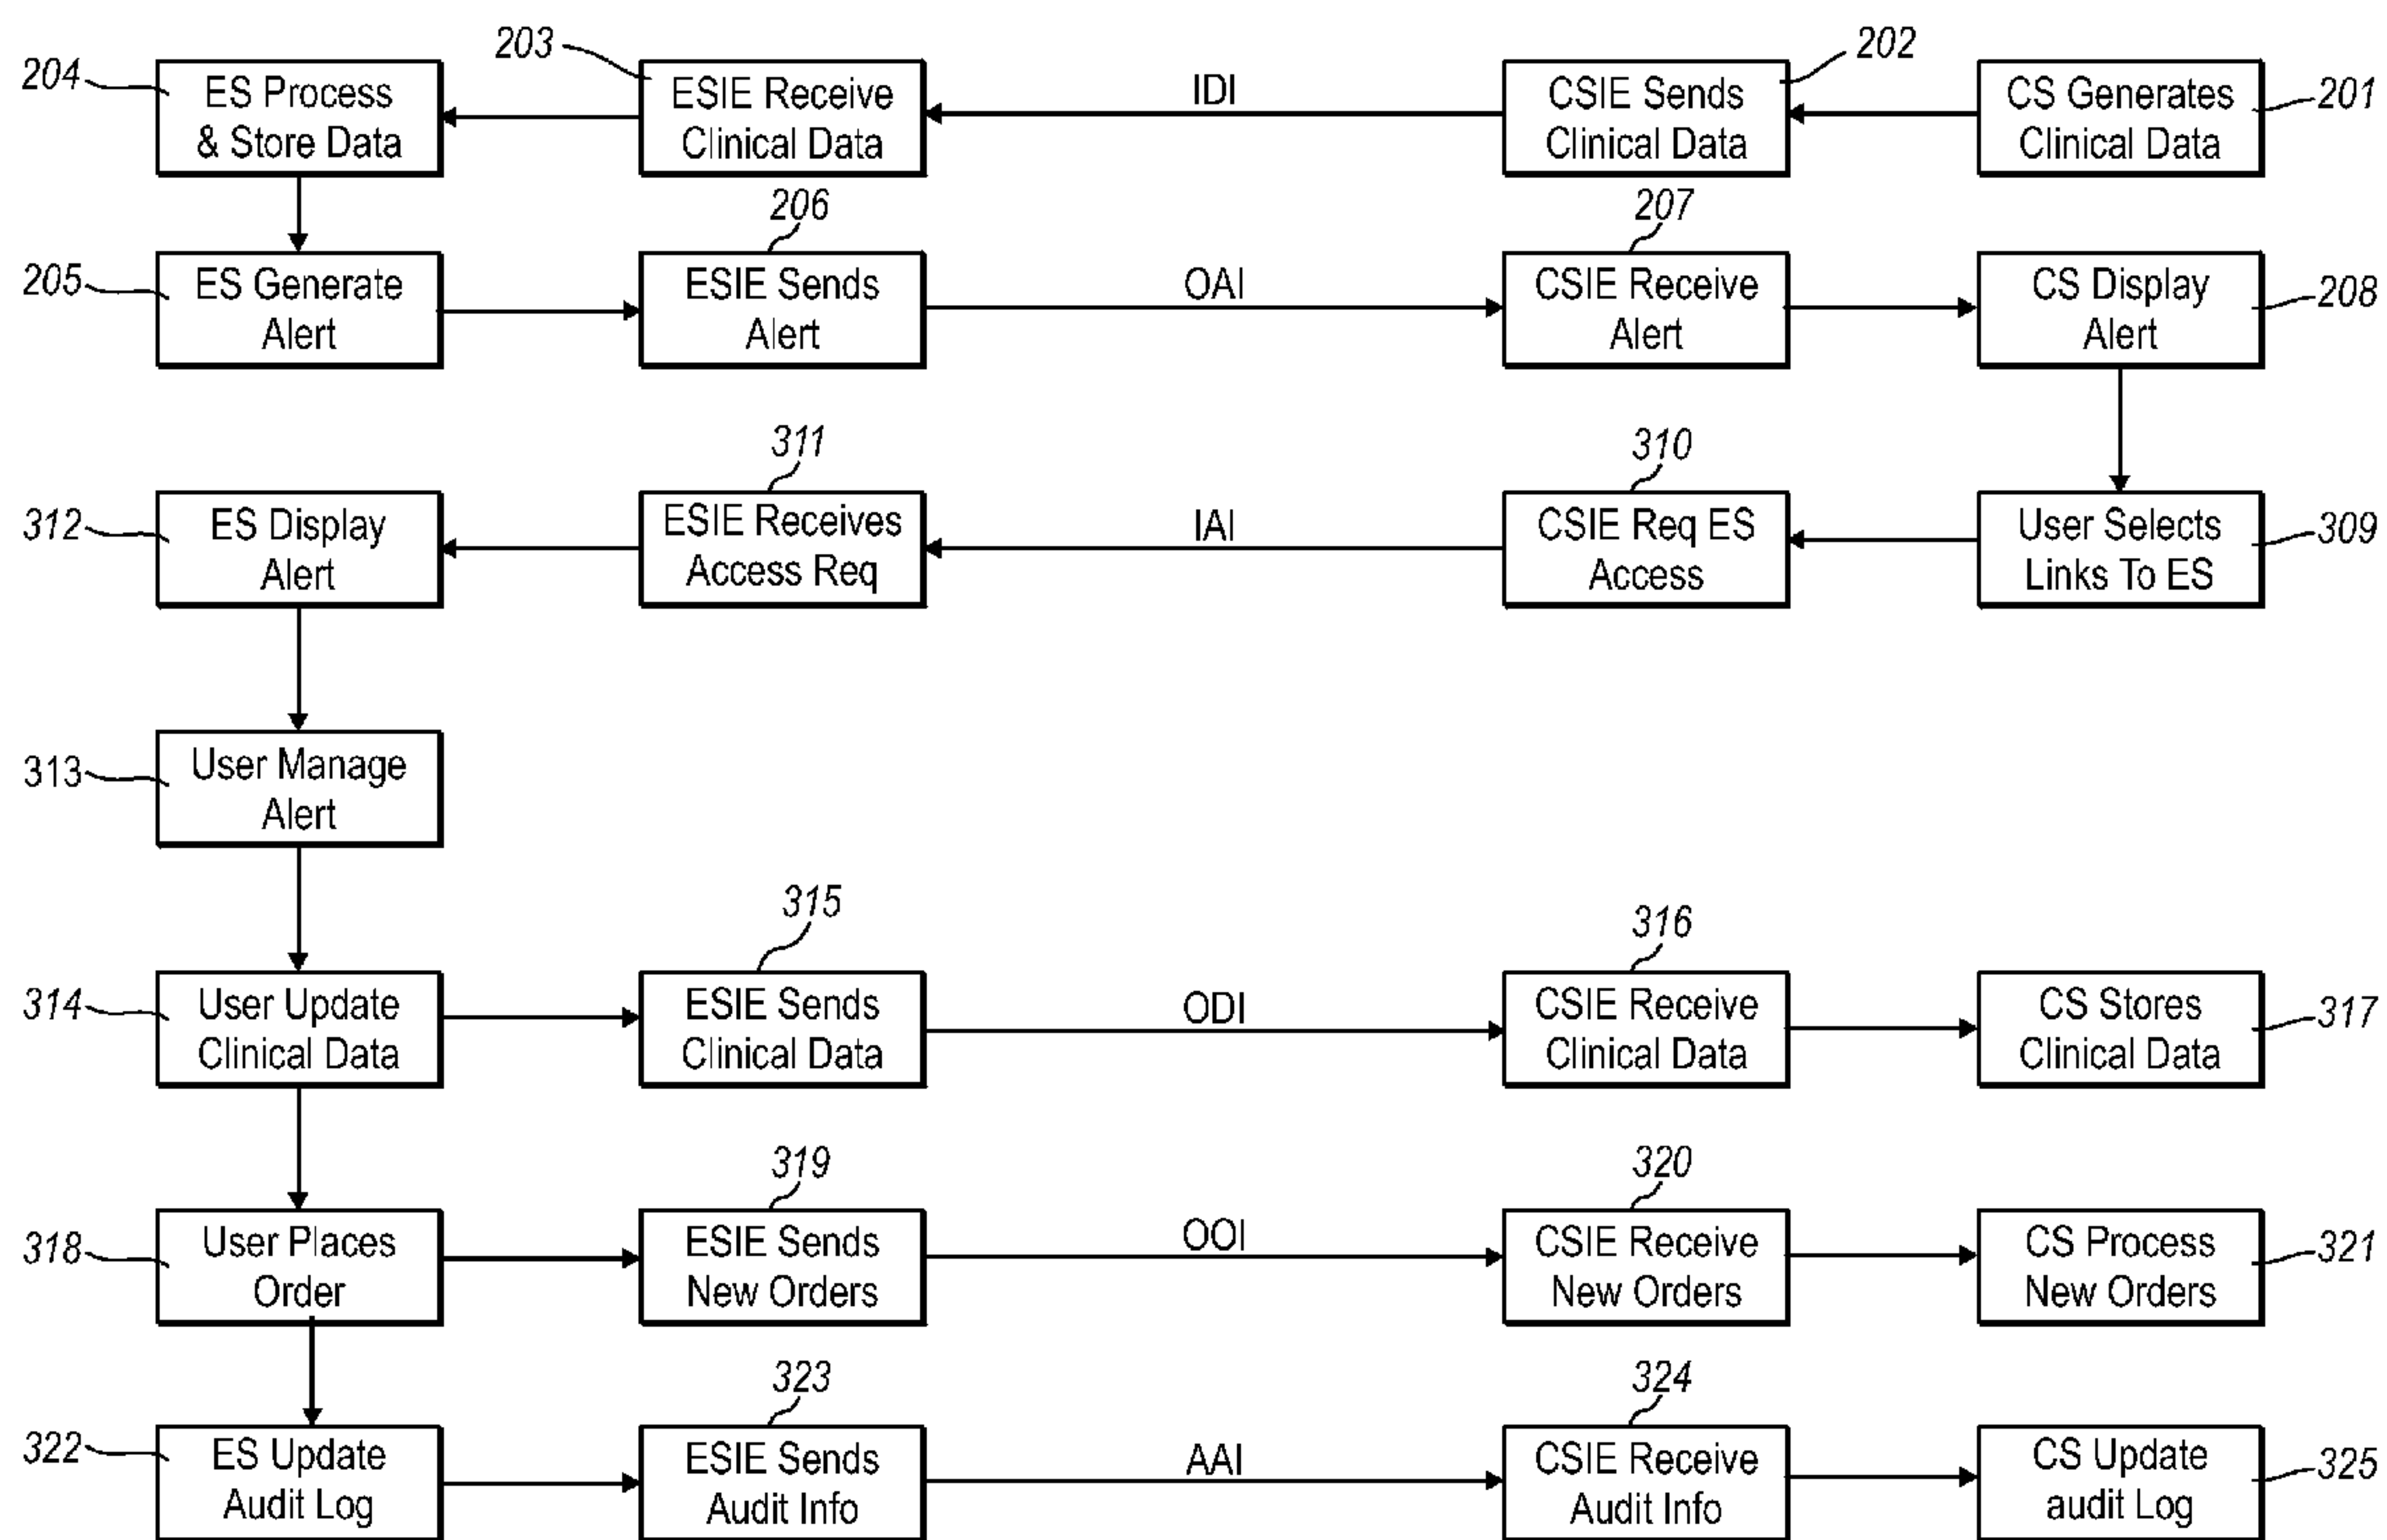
204 ES Process & Store Data

203 ESIE Receive Clinical Data

IDI

202 CSIE Sends Clinical Data

CS Generates Clinical Data 201

205 ES Generate Alert

206 ESIE Sends Alert

OAI

207 CSIE Receive Alert

CS Display Alert 208

312 ES Display Alert

311 ESIE Receives Access Req

IAI

310 CSIE Req ES Access

User Selects Links To ES 309

313 User Manage Alert

314 User Update Clinical Data

315 ESIE Sends Clinical Data

ODI

316 CSIE Receive Clinical Data

CS Stores Clinical Data 317

318 User Places Order

319 ESIE Sends New Orders

OOI

320 CSIE Receive New Orders

CS Process New Orders 321

322 ES Update Audit Log

323 ESIE Sends Audit Info

AAI

324 CSIE Receive Audit Info

CS Update audit Log 325